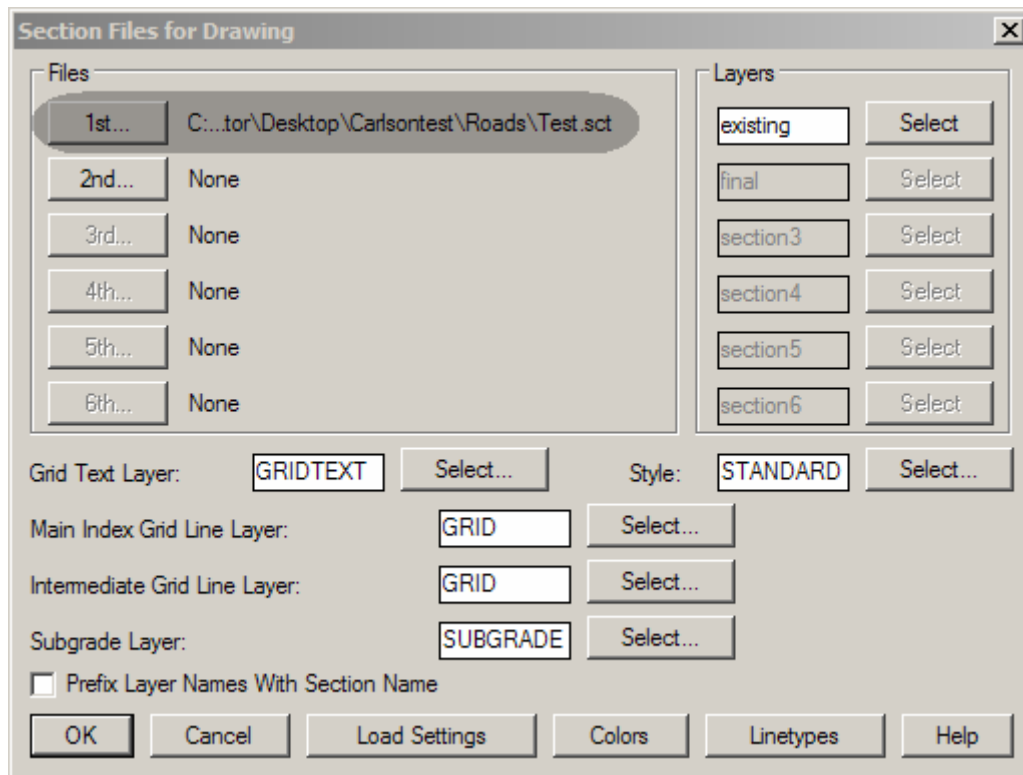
Section Files for Drawing

Files

1st... C:...tor\Desktop\Carlsontest\Roads\Test.sct

2nd... None

3rd... None

4th... None

5th... None

6th... None

Layers

existing Select

final Select

section3 Select

section4 Select

section5 Select

section6 Select

Grid Text Layer: GRIDTEXT Select... Style: STANDARD Select...

Main Index Grid Line Layer: GRID Select...

Intermediate Grid Line Layer: GRID Select...

Subgrade Layer: SUBGRADE Select...

Prefix Layer Names With Section Name

OK Cancel Load Settings Colors Linetypes Help